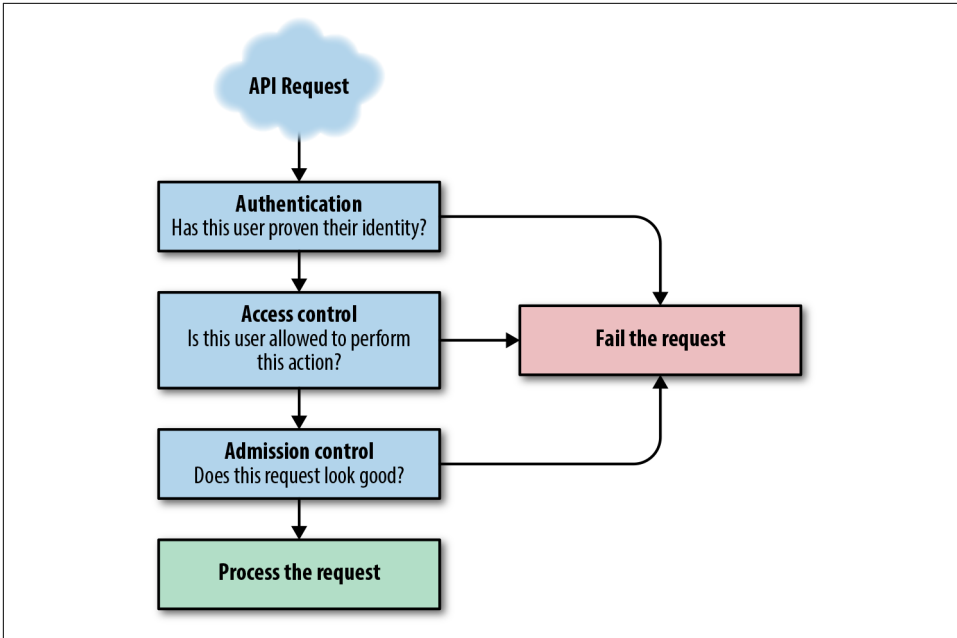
API Request

Authentication
Has this user proven their identity?

Access control
Is this user allowed to perform this action?

Fail the request

Admission control
Does this request look good?

Process the request